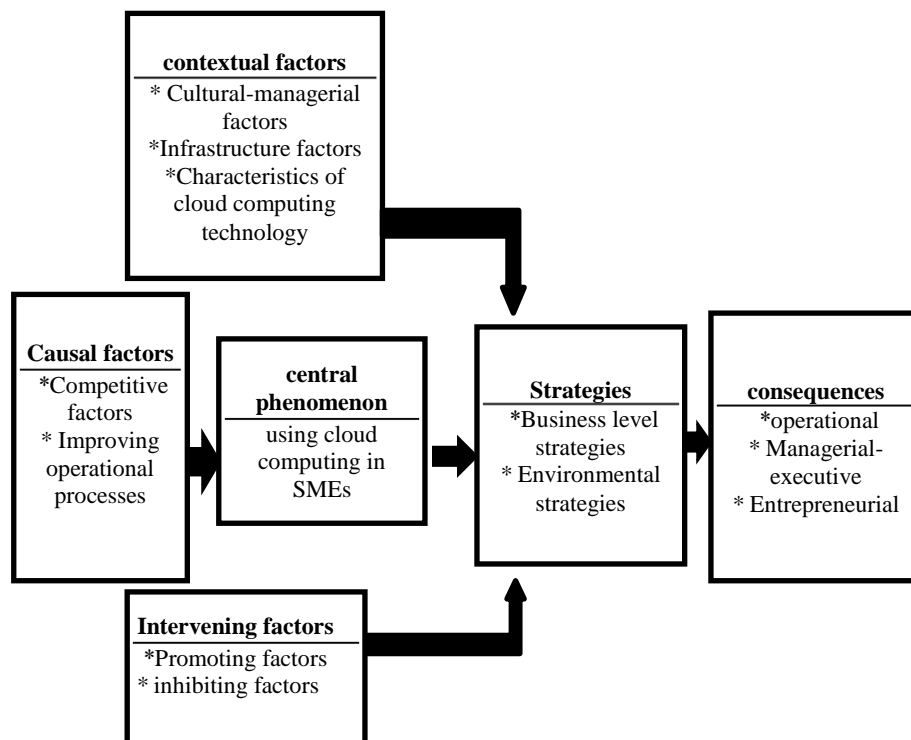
contextual factors
* Cultural-managerial factors
*Infrastructure factors
*Characteristics of cloud computing technology

Causal factors
*Competitive factors
* Improving operational processes

central phenomenon
using cloud computing in SMEs

Strategies
*Business level strategies
* Environmental strategies

consequences
*operational
* Managerial-executive
* Entrepreneurial

Intervening factors
*Promoting factors
* inhibiting factors